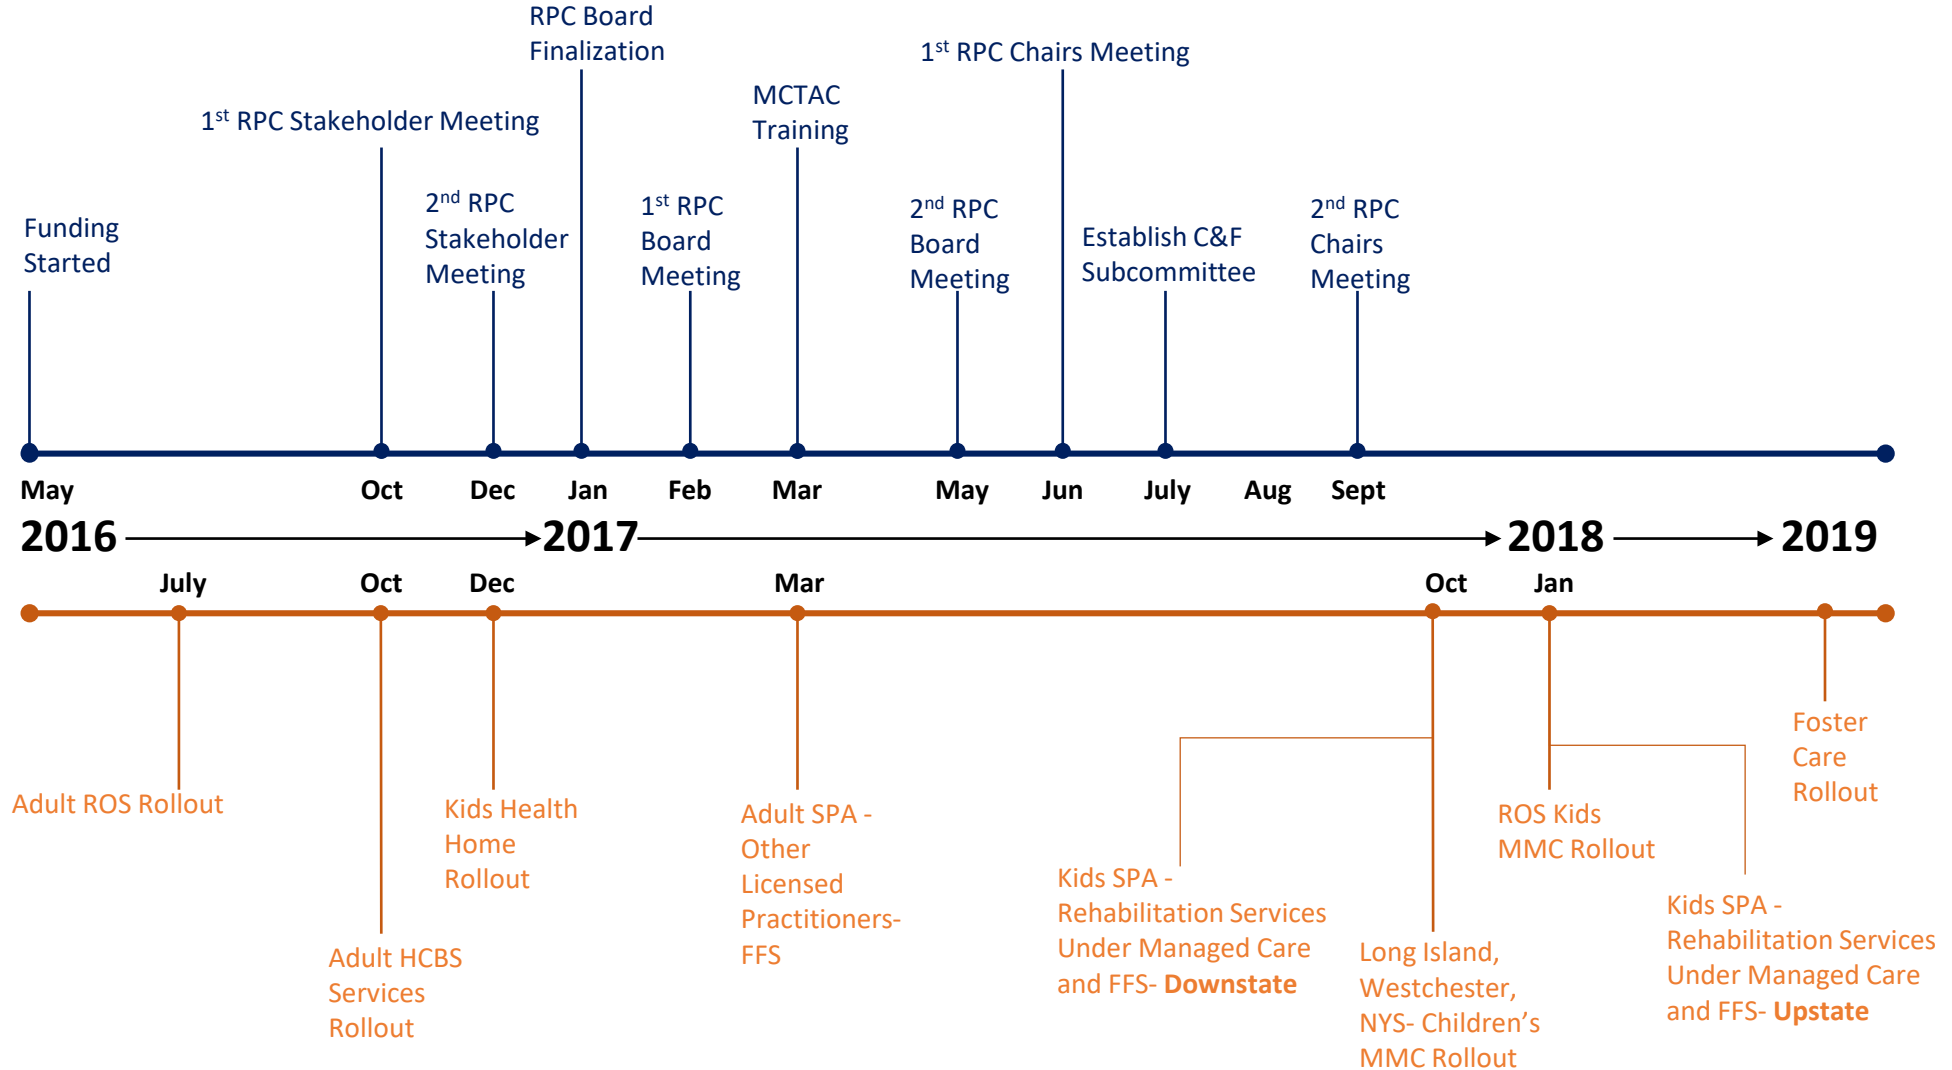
RPC Board Finalization

$1^{st}$ RPC Chairs Meeting

MCTAC Training

$1^{st}$ RPC Stakeholder Meeting

Funding Started

$2^{nd}$ RPC Stakeholder Meeting

$1^{st}$ RPC Board Meeting

$2^{nd}$ RPC Board Meeting

Establish C&F Subcommittee

$2^{nd}$ RPC Chairs Meeting

May Oct Dec Jan Feb Mar May Jun July Aug Sept

2016 2017 2018 2019

July Oct Dec Mar Oct Jan

Adult ROS Rollout

Kids Health Home Rollout

Adult SPA - Other Licensed Practitioners- FFS

Foster Care Rollout

ROS Kids MMC Rollout

Kids SPA - Rehabilitation Services Under Managed Care and FFS- **Downstate**

Adult HCBS Services Rollout

Long Island, Westchester, NYS- Children's MMC Rollout

Kids SPA - Rehabilitation Services Under Managed Care and FFS- **Upstate**